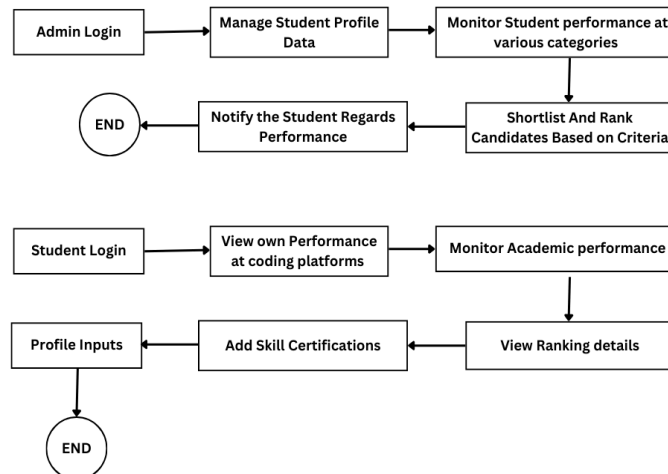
Admin Login

Manage Student Profile Data

Monitor Student performance at various categories

Shortlist And Rank Candidates Based on Criteria

Notify the Student Regards Performance

END

Student Login

View own Performance at coding platforms

Monitor Academic performance

View Ranking details

Add Skill Certifications

Profile Inputs

END